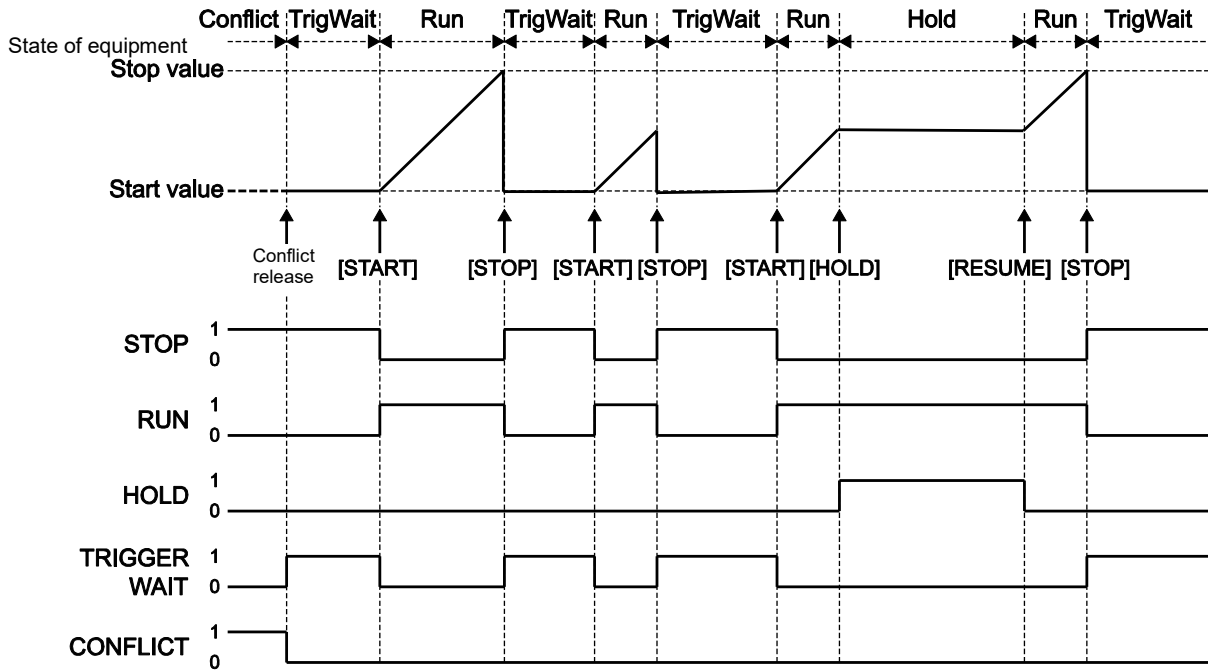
Conflict TrigWait Run TrigWait Run TrigWait Run Hold Run TrigWait

State of equipment

Stop value

Start value

Conflict release

[START] [STOP] [START] [STOP] [START] [HOLD] [RESUME] [STOP]

STOP 1 0

RUN 1 0

HOLD 1 0

TRIGGER WAIT 1 0

CONFLICT 1 0